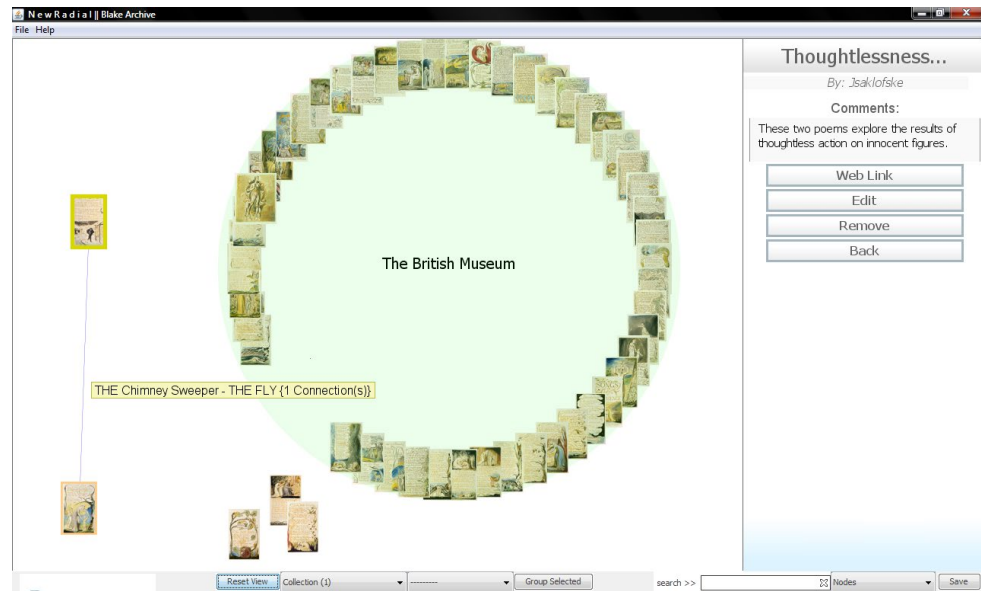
N e w R a d i a l || Blake Archive

File Help

The British Museum

THE Chimney Sweeper - THE FLY {1 Connection(s)}

Thoughtlessness...

By: Jsaklofske

Comments:

These two poems explore the results of thoughtless action on innocent figures.

Web Link

Edit

Remove

Back

Reset View

Collection (1)

---------

Group Selected

search >>

Nodes

Save